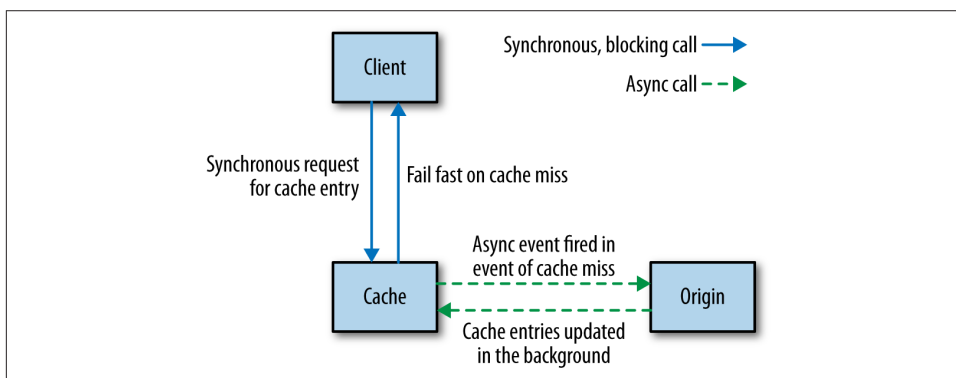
Client

Synchronous, blocking call

Async call

Synchronous request for cache entry

Fail fast on cache miss

Async event fired in event of cache miss

Cache

Origin

Cache entries updated in the background